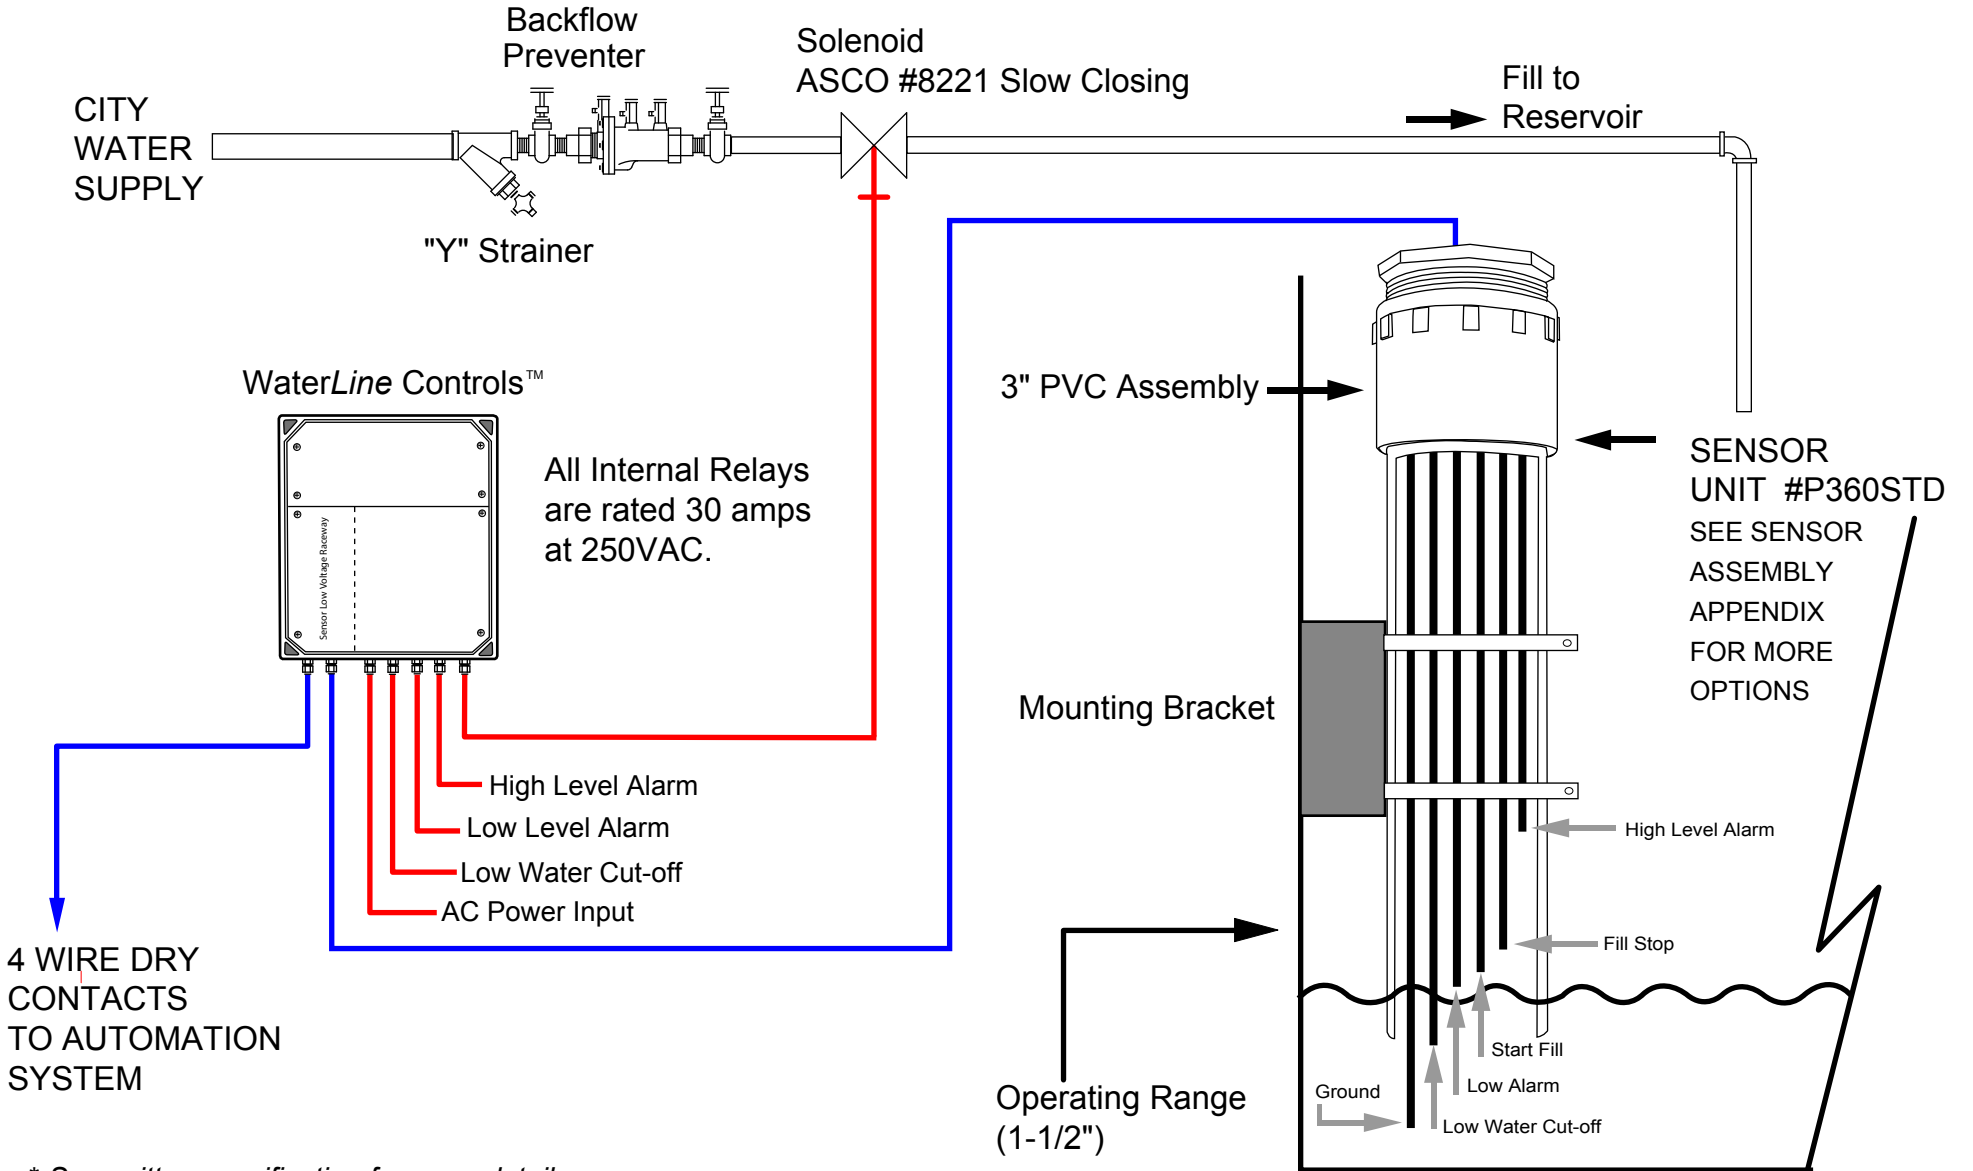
Backflow Preventer

Solenoid
ASCO #8221 Slow Closing

Fill to Reservoir

CITY WATER SUPPLY

"Y" Strainer

WaterLine Controls™

Sensor Low Voltage Raceway

All Internal Relays are rated 30 amps at 250VAC.

3" PVC Assembly

SENSOR UNIT #P360STD
SEE SENSOR ASSEMBLY APPENDIX FOR MORE OPTIONS

Mounting Bracket

High Level Alarm
Low Level Alarm
Low Water Cut-off
AC Power Input

High Level Alarm

Fill Stop

4 WIRE DRY CONTACTS TO AUTOMATION SYSTEM

Operating Range (1-1/2")

Start Fill
Ground
Low Alarm
Low Water Cut-off

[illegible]